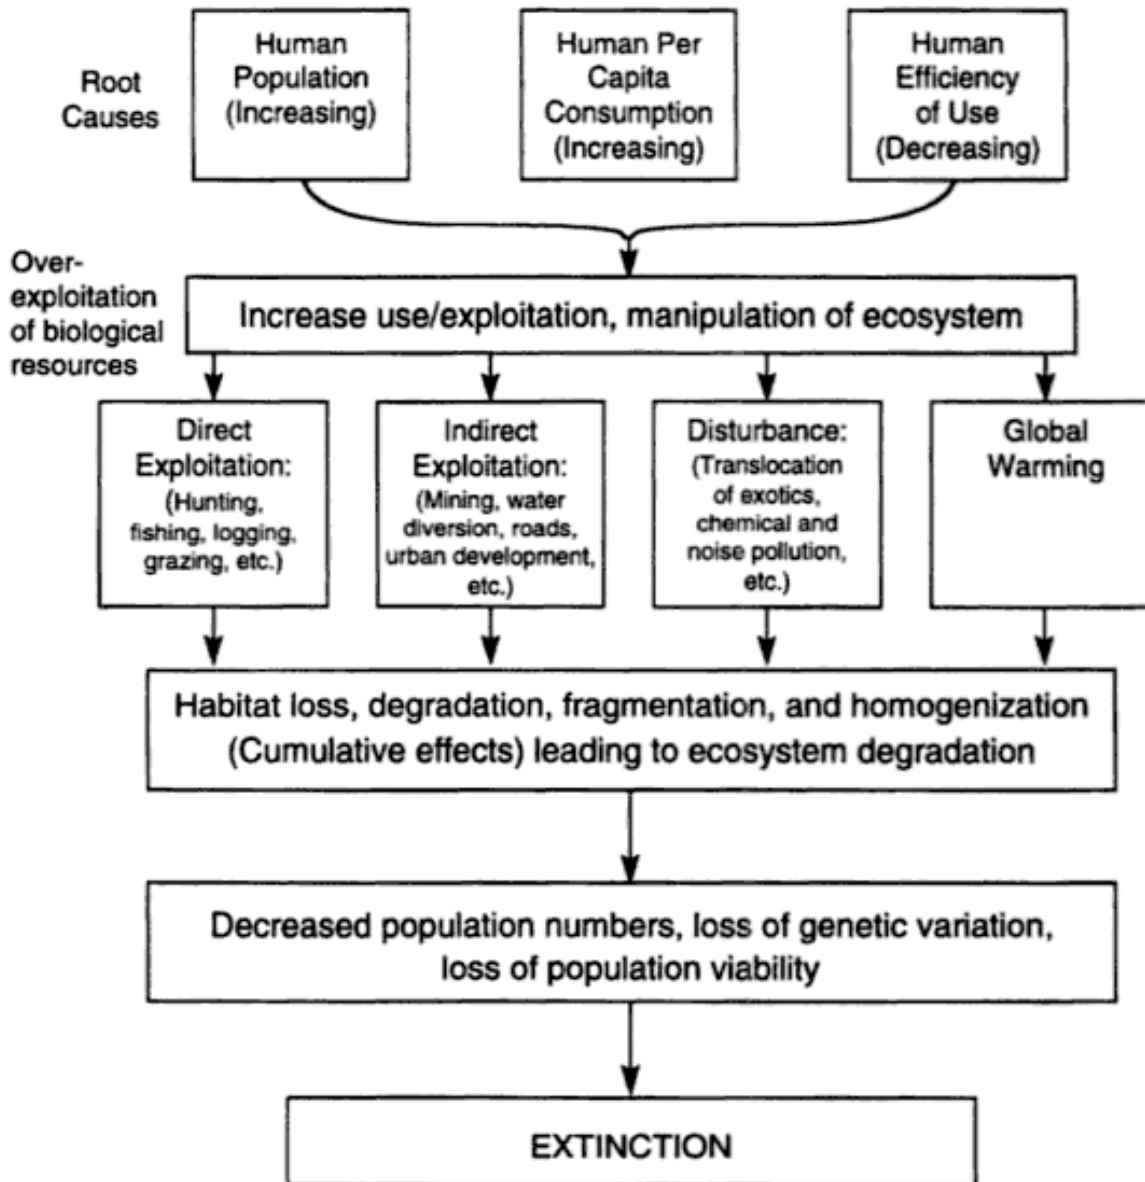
Root Causes

Human Population (Increasing)

Human Per Capita Consumption (Increasing)

Human Efficiency of Use (Decreasing)

Over-exploitation of biological resources

Increase use/exploitation, manipulation of ecosystem

Direct Exploitation: (Hunting, fishing, logging, grazing, etc.)

Indirect Exploitation: (Mining, water diversion, roads, urban development, etc.)

Disturbance: (Translocation of exotics, chemical and noise pollution, etc.)

Global Warming

Habitat loss, degradation, fragmentation, and homogenization (Cumulative effects) leading to ecosystem degradation

Decreased population numbers, loss of genetic variation, loss of population viability

EXTINCTION